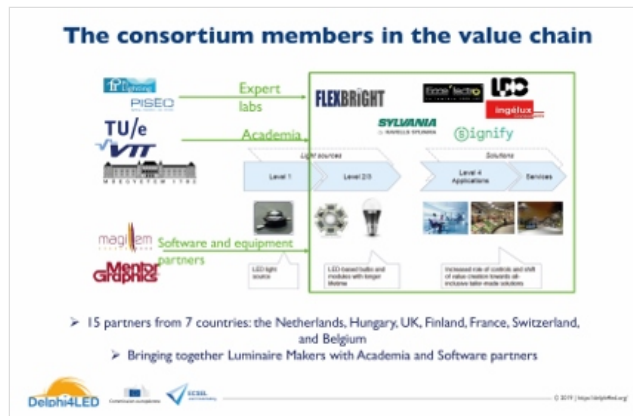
The consortium members in the value chain

Lighting

PISEO

Expert labs

TU/e

VTT

Academia

MEGYETEM 1782

FLEXBRIGHT

Ecce'lectro

LCD

ingélux

SYLVANIA

Signify

Light sources

Solutions

Level 1

Level 2/3

Level 4 Applications

Services

magillem

Mentor Graphics

Software and equipment partners

LED light source

LED based bulbs and modules with longer lifetime

Increased role of controls and shift of value creation towards all-inclusive tailor-made solutions

➢ 15 partners from 7 countries: the Netherlands, Hungary, UK, Finland, France, Switzerland, and Belgium

➢ Bringing together Luminaire Makers with Academia and Software partners

Delphi4LED

Commission européenne

ECSEL

© 2019 | https://delphi4led.org/